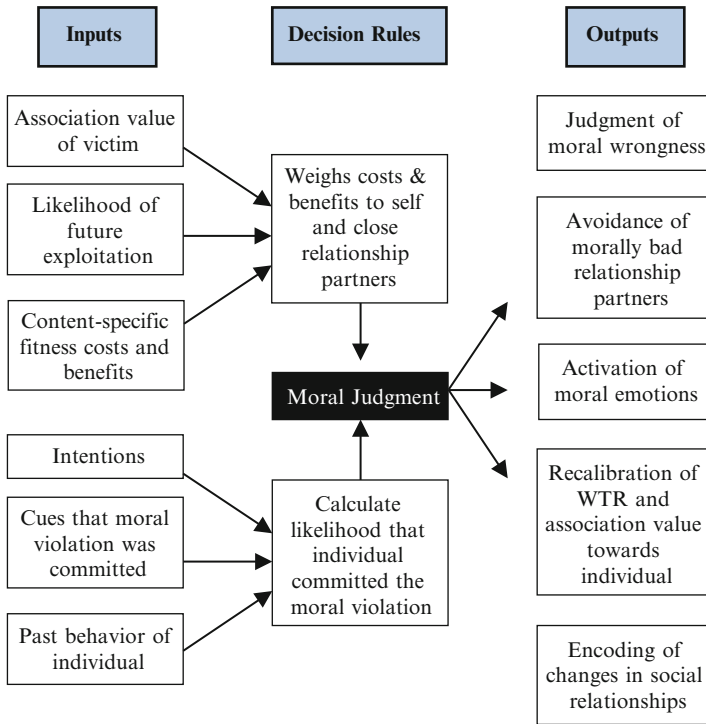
Inputs

Decision Rules

Outputs

Association value of victim

Likelihood of future exploitation

Content-specific fitness costs and benefits

Weighs costs & benefits to self and close relationship partners

Judgment of moral wrongness

Avoidance of morally bad relationship partners

Moral Judgment

Activation of moral emotions

Intentions

Cues that moral violation was committed

Past behavior of individual

Calculate likelihood that individual committed the moral violation

Recalibration of WTR and association value towards individual

Encoding of changes in social relationships